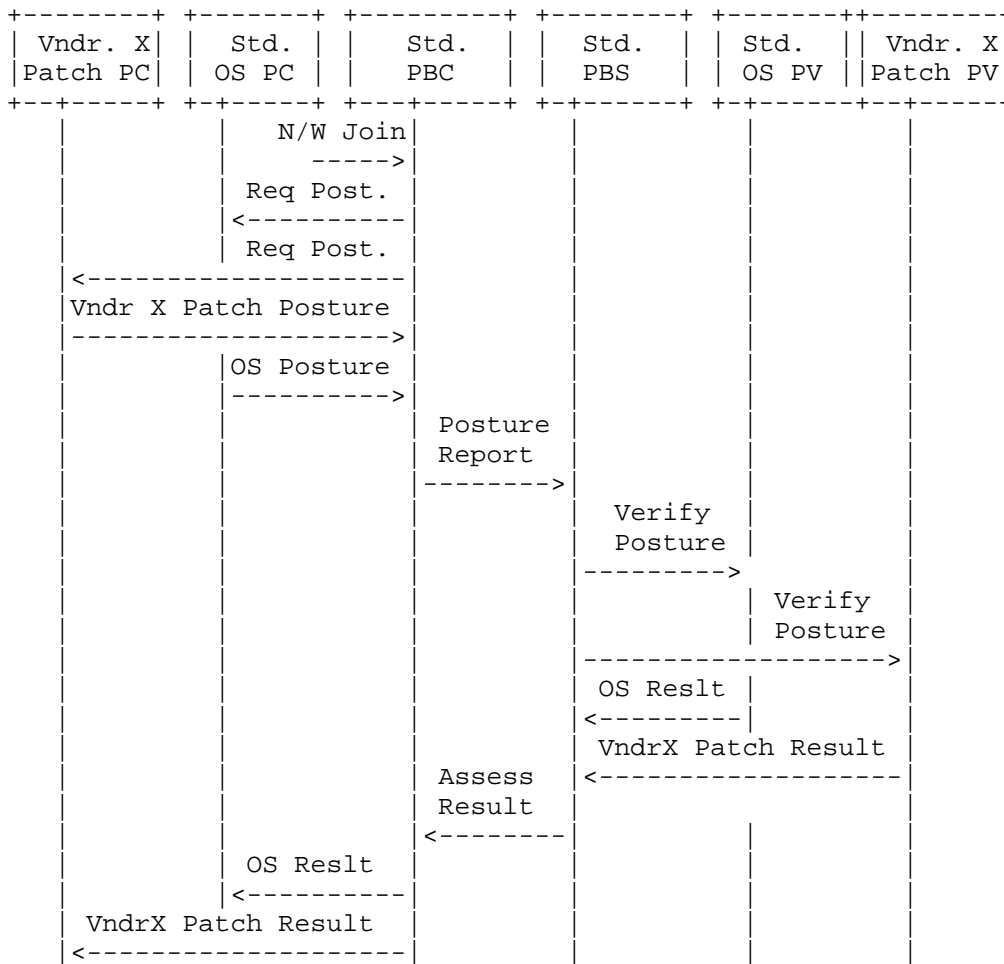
Vndr. X Patch PC

Std. OS PC

Std. PBC

Std. PBS

Std. OS PV

Vndr. X Patch PV

N/W Join

Req Post.

Req Post.

Vndr X Patch Posture

OS Posture

Posture Report

Verify Posture

Verify Posture

OS Reslt

VndrX Patch Result

Assess Result

OS Reslt

VndrX Patch Result